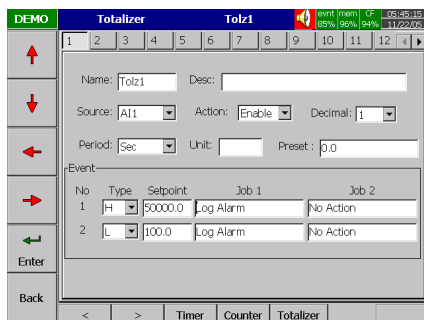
DEMO Totalizer Tolz1 evnt 85% mem 96% CF 94% 05:45:15 11/22/05

1 2 3 4 5 6 7 8 9 10 11 12

Name: Tolz1 Desc:

Source: AI1 Action: Enable Decimal: 1

Period: Sec Unit: Preset : 0.0

Event

| No | Type | Setpoint | Job 1 | Job 2 |
|---|---|---|---|---|
| 1 | H | 50000.0 | Log Alarm | No Action |
| 2 | L | 100.0 | Log Alarm | No Action |

Enter

Back

< > Timer Counter Totalizer